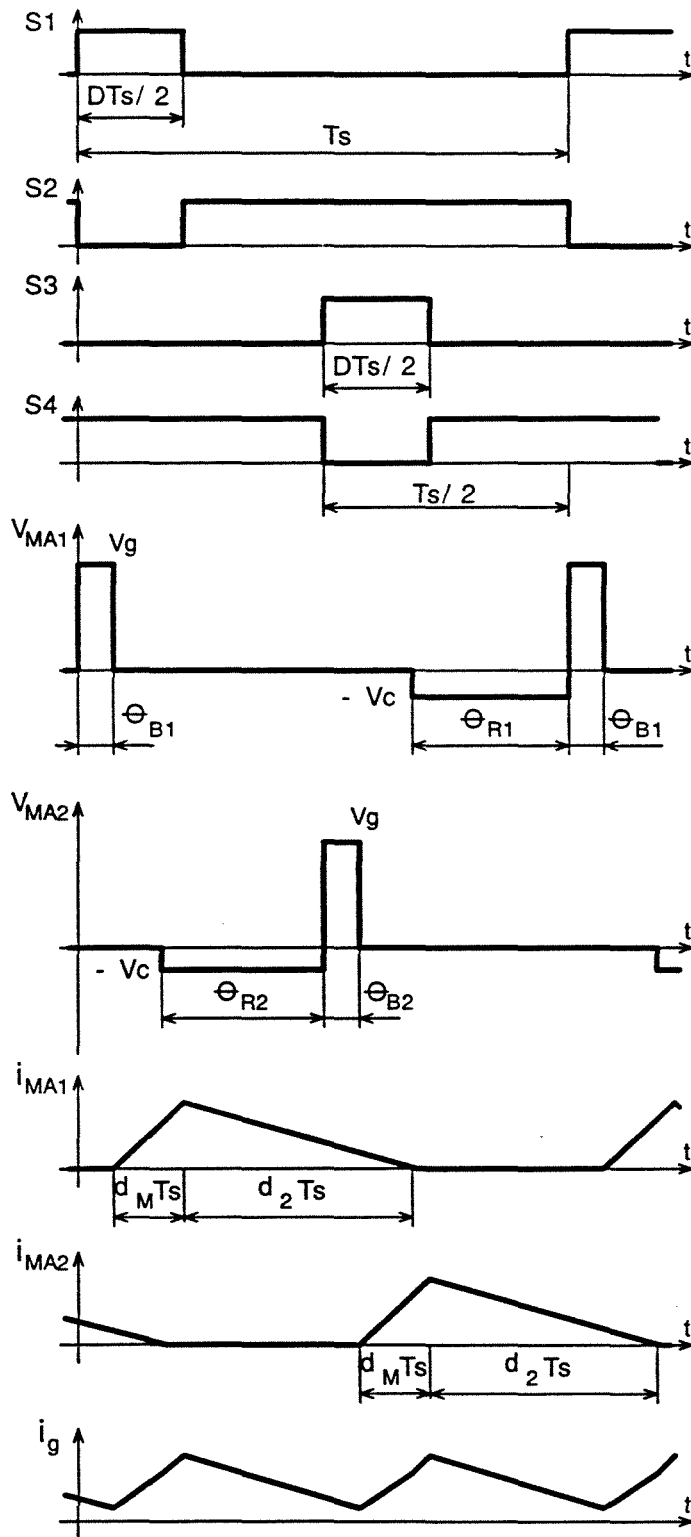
S1
t
DTs/ 2
Ts

S2
t

S3
t
DTs/ 2

S4
t
Ts/ 2

$V_{MA1}$
Vg
t
$\Theta_{B1}$
- Vc
$\Theta_{R1}$
$\Theta_{B1}$

$V_{MA2}$
Vg
t
- Vc
$\Theta_{R2}$
$\Theta_{B2}$

$i_{MA1}$
t
$d_M Ts$
$d_2 Ts$

$i_{MA2}$
t
$d_M Ts$
$d_2 Ts$

$i_g$
t